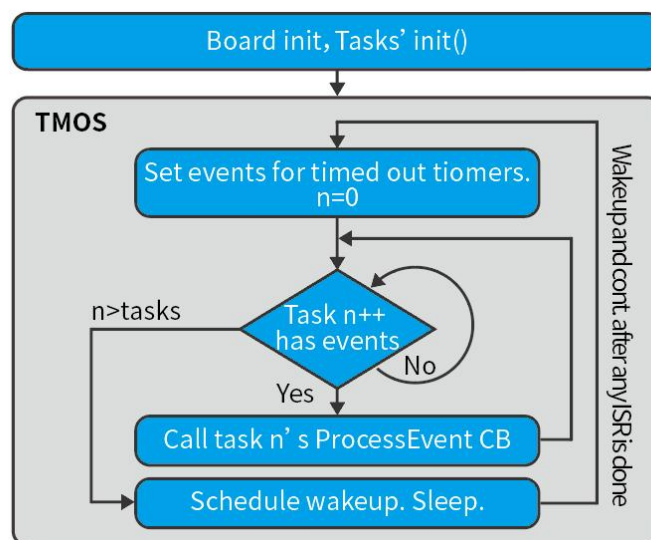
Board init, Tasks' init()

TMOS

Set events for timed out tiomers. n=0

Task n++ has events

n>tasks

No

Yes

Call task n' s ProcessEvent CB

Schedule wakeup. Sleep.

Wakeupandcont. afteranyISRisdone